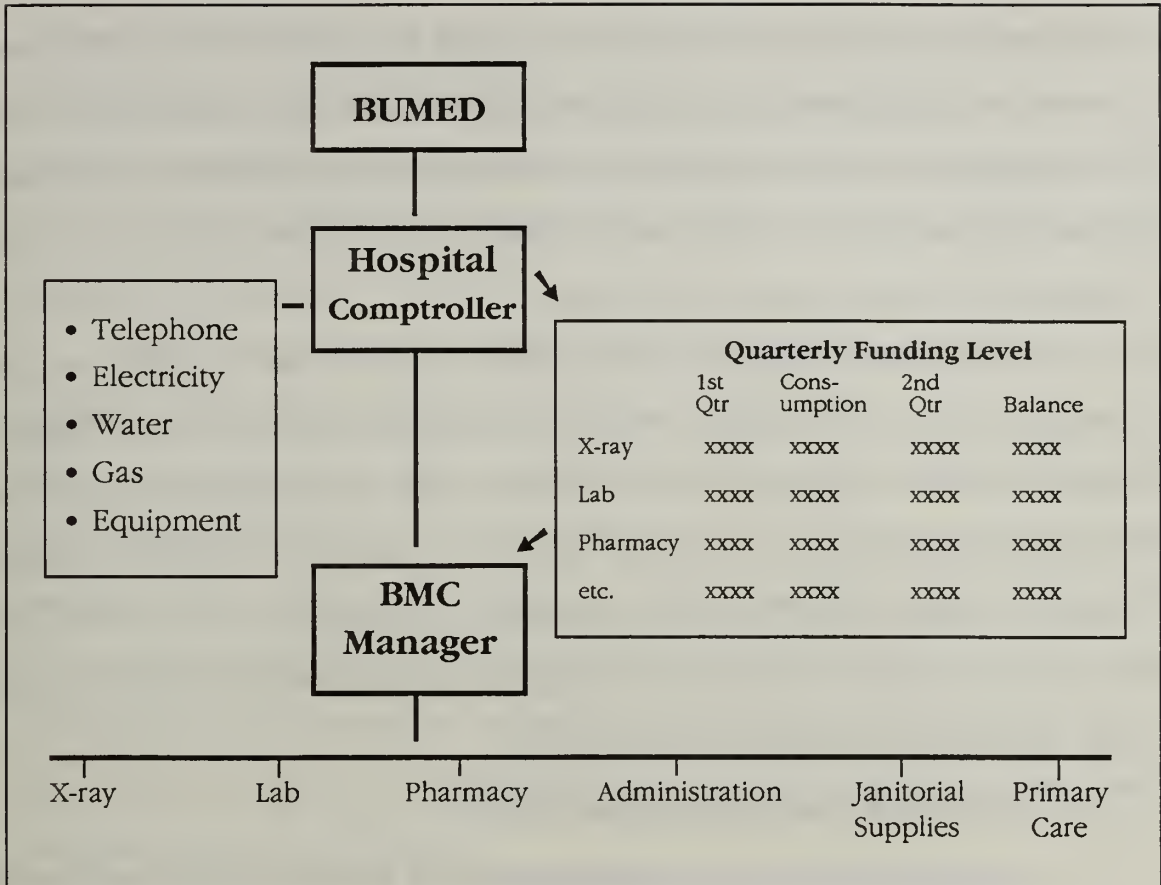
BUMED

Hospital Comptroller

- Telephone
- Electricity
- Water
- Gas
- Equipment

Quarterly Funding Level

| | 1st Qtr | Consumption | 2nd Qtr | Balance |
|---|---|---|---|---|
| X-ray | xxxx | xxxx | xxxx | xxxx |
| Lab | xxxx | xxxx | xxxx | xxxx |
| Pharmacy | xxxx | xxxx | xxxx | xxxx |
| etc. | xxxx | xxxx | xxxx | xxxx |

BMC Manager

X-ray Lab Pharmacy Administration Janitorial Supplies Primary Care